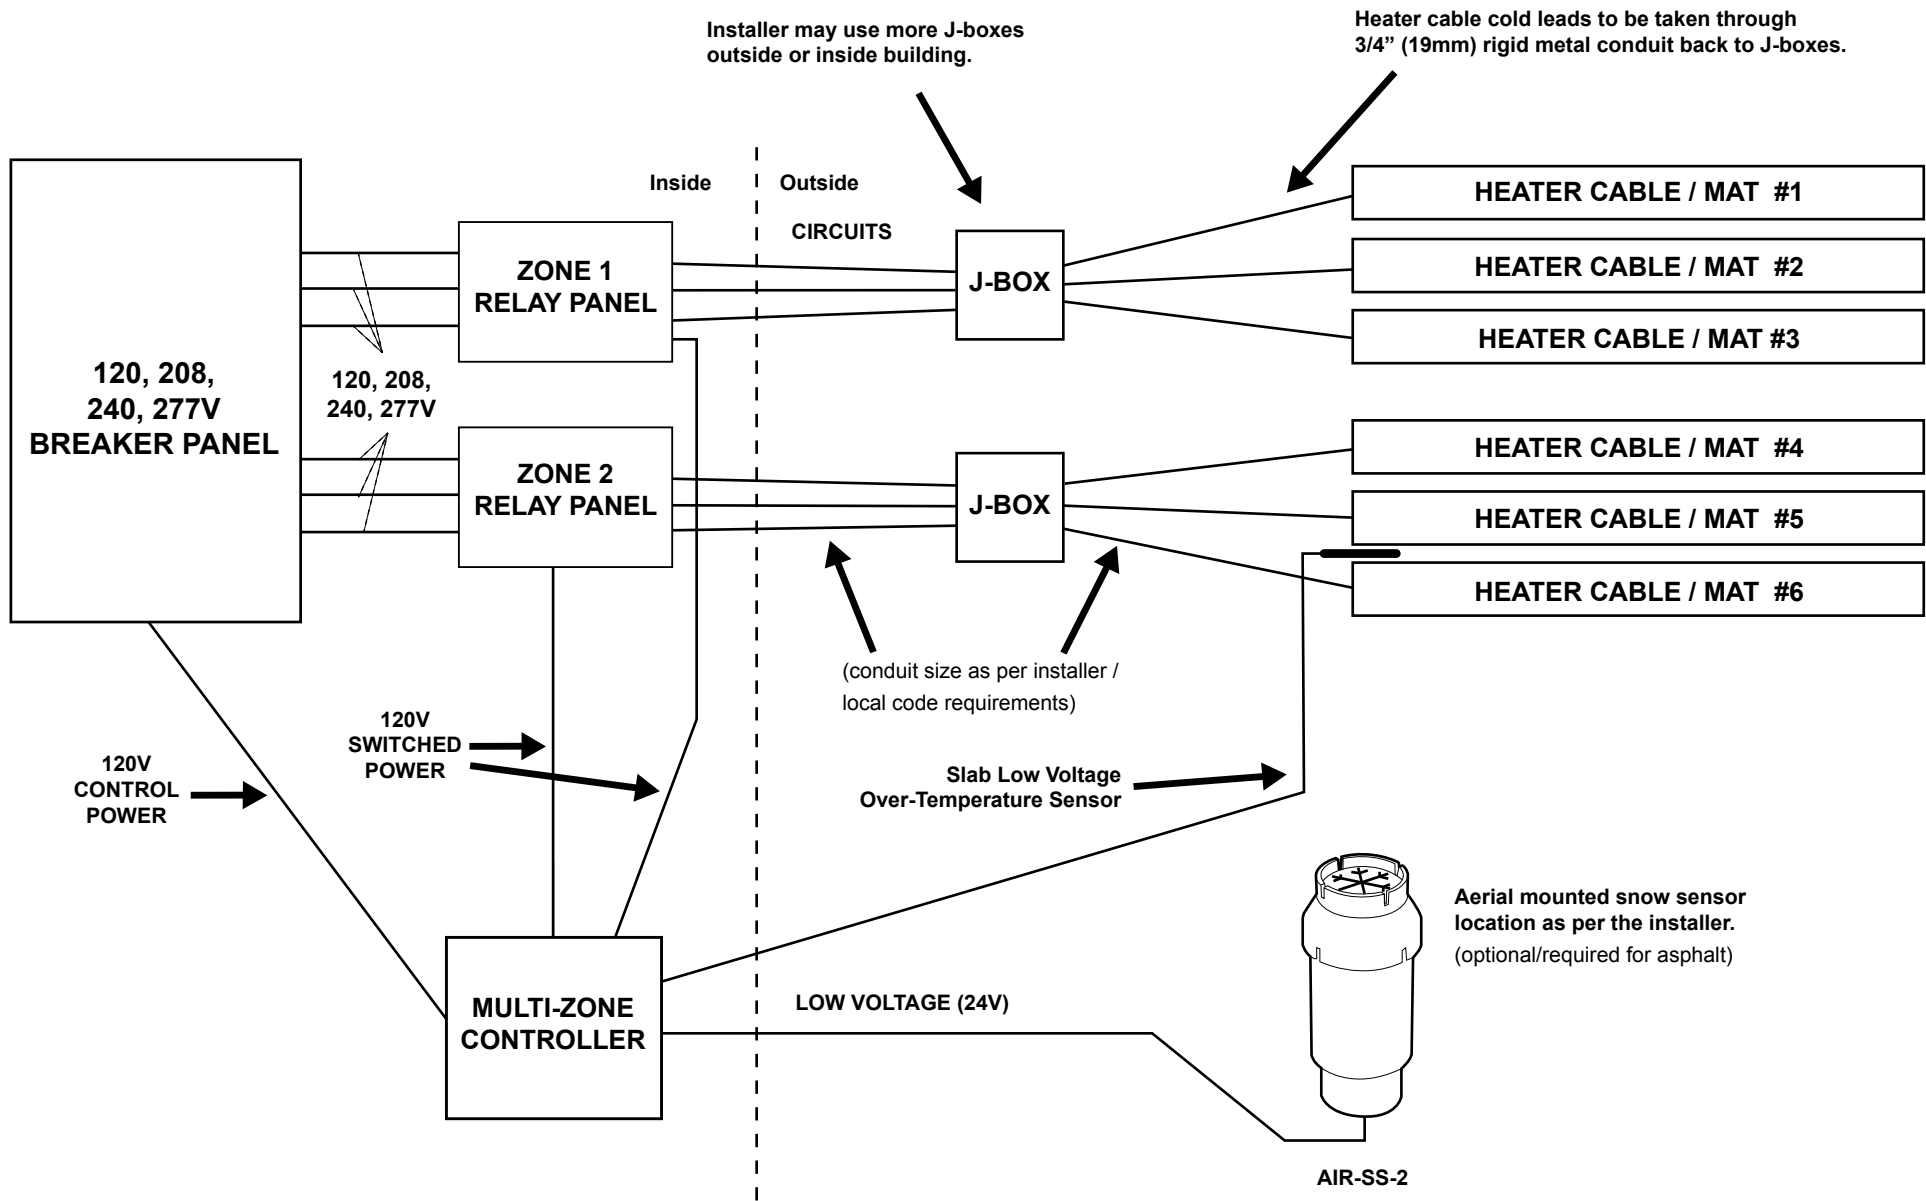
Installer may use more J-boxes outside or inside building.

Heater cable cold leads to be taken through 3/4” (19mm) rigid metal conduit back to J-boxes.

Inside

Outside

CIRCUITS

120, 208, 240, 277V BREAKER PANEL

120, 208, 240, 277V

ZONE 1 RELAY PANEL

J-BOX

HEATER CABLE / MAT #1

HEATER CABLE / MAT #2

HEATER CABLE / MAT #3

ZONE 2 RELAY PANEL

J-BOX

HEATER CABLE / MAT #4

HEATER CABLE / MAT #5

HEATER CABLE / MAT #6

(conduit size as per installer / local code requirements)

120V SWITCHED POWER

120V CONTROL POWER

Slab Low Voltage Over-Temperature Sensor

Aerial mounted snow sensor location as per the installer.
(optional/required for asphalt)

MULTI-ZONE CONTROLLER

LOW VOLTAGE (24V)

AIR-SS-2